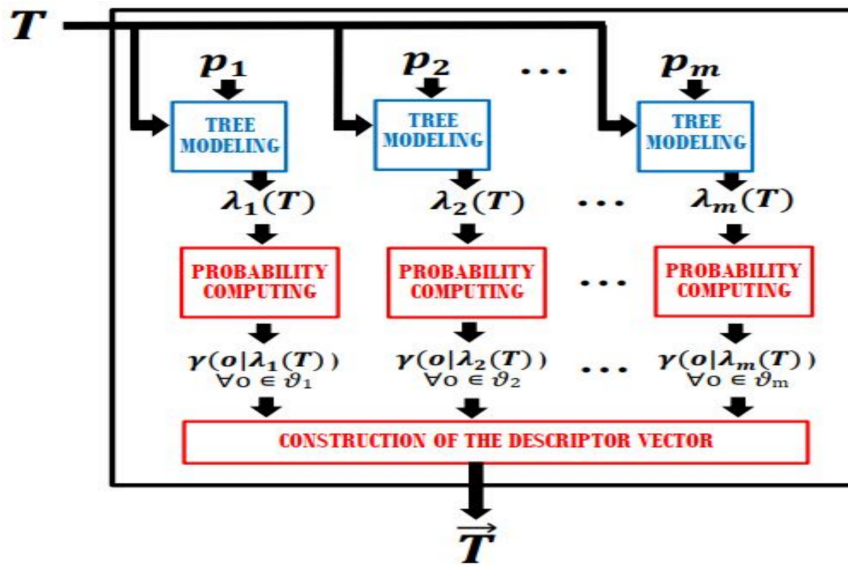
$T$

$p_1$ $p_2$ ... $p_m$

TREE MODELING

TREE MODELING

TREE MODELING

$\lambda_1(T)$ $\lambda_2(T)$ ... $\lambda_m(T)$

PROBABILITY COMPUTING

PROBABILITY COMPUTING

...

PROBABILITY COMPUTING

$\gamma(o|\lambda_1(T))$ $\forall o \in \vartheta_1$

$\gamma(o|\lambda_2(T))$ $\forall o \in \vartheta_2$

...

$\gamma(o|\lambda_m(T))$ $\forall o \in \vartheta_m$

CONSTRUCTION OF THE DESCRIPTOR VECTOR

$\vec{T}$